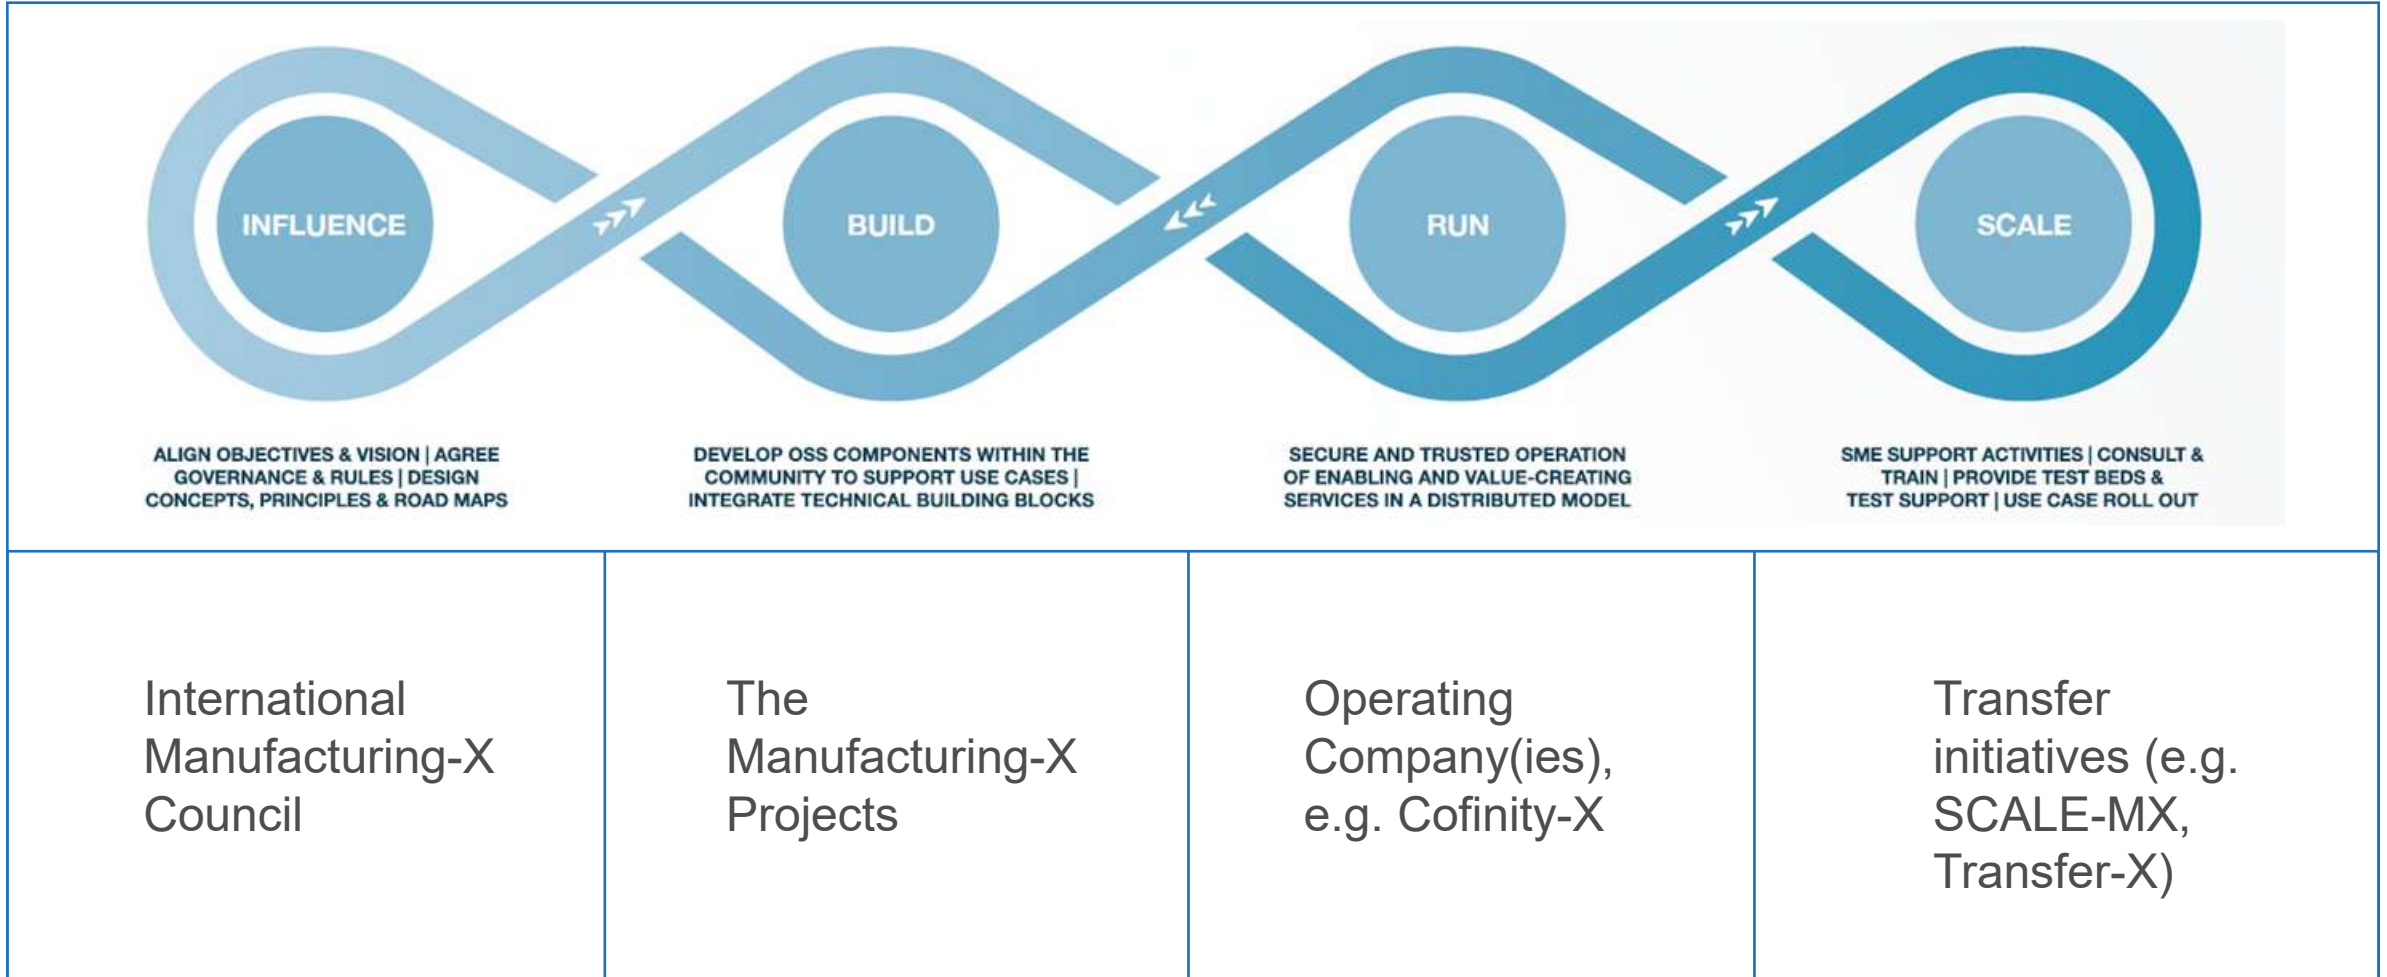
INFLUENCE

BUILD

RUN

SCALE

ALIGN OBJECTIVES & VISION | AGREE GOVERNANCE & RULES | DESIGN CONCEPTS, PRINCIPLES & ROAD MAPS

DEVELOP OSS COMPONENTS WITHIN THE COMMUNITY TO SUPPORT USE CASES | INTEGRATE TECHNICAL BUILDING BLOCKS

SECURE AND TRUSTED OPERATION OF ENABLING AND VALUE-CREATING SERVICES IN A DISTRIBUTED MODEL

SME SUPPORT ACTIVITIES | CONSULT & TRAIN | PROVIDE TEST BEDS & TEST SUPPORT | USE CASE ROLL OUT

| International Manufacturing-X Council | The Manufacturing-X Projects | Operating Company(ies), e.g. Cofinity-X | Transfer initiatives (e.g. SCALE-MX, Transfer-X) |
|---|---|---|---|